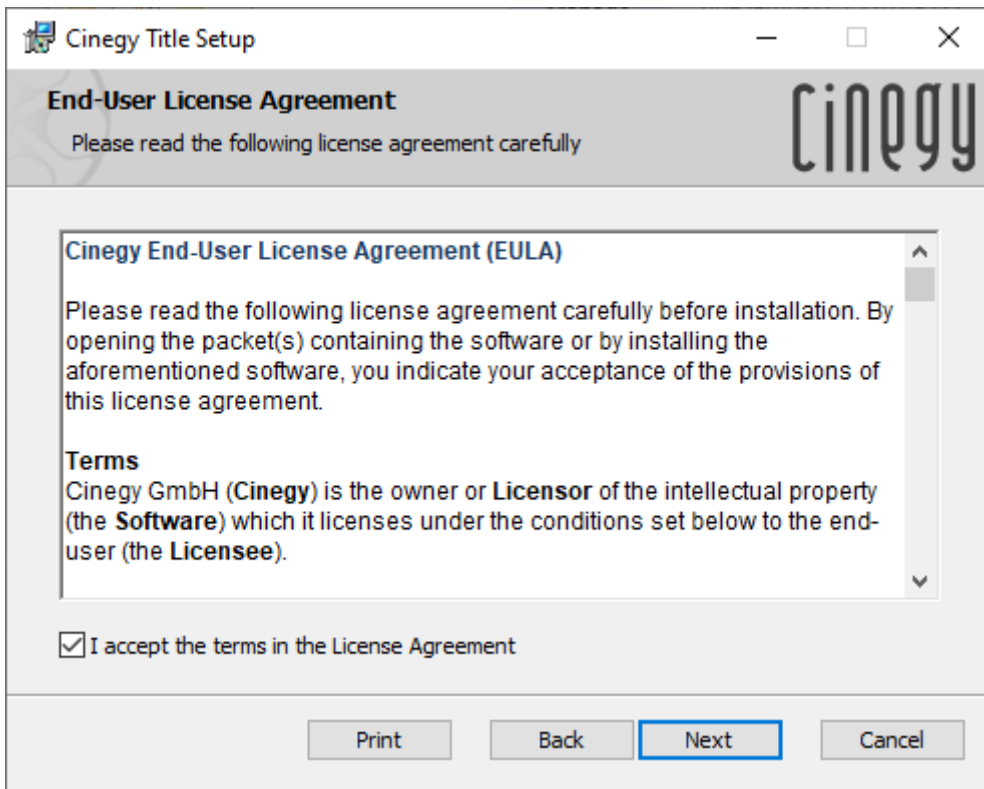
Cinegy Title Setup

End-User License Agreement

Please read the following license agreement carefully

Cinegy

Cinegy End-User License Agreement (EULA)

Please read the following license agreement carefully before installation. By opening the packet(s) containing the software or by installing the aforementioned software, you indicate your acceptance of the provisions of this license agreement.

Terms
Cinegy GmbH (Cinegy) is the owner or Licensor of the intellectual property (the Software) which it licenses under the conditions set below to the end-user (the Licensee).

I accept the terms in the License Agreement

Print Back Next Cancel